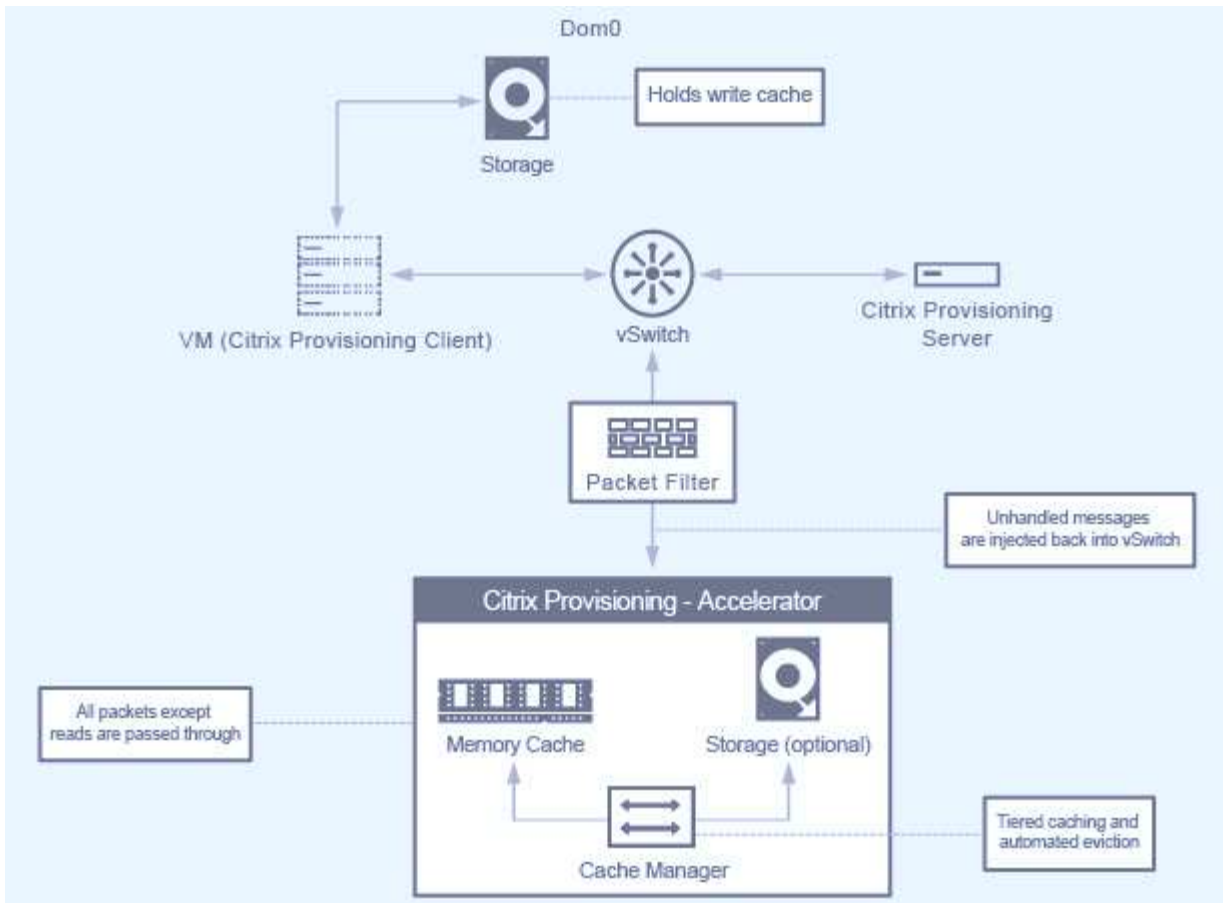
Dom0

Holds write cache

Storage

VM (Citrix Provisioning Client)

vSwitch

Citrix Provisioning Server

Packet Filter

Unhandled messages are injected back into vSwitch

Citrix Provisioning - Accelerator

All packets except reads are passed through

Memory Cache

Storage (optional)

Tiered caching and automated eviction

Cache Manager